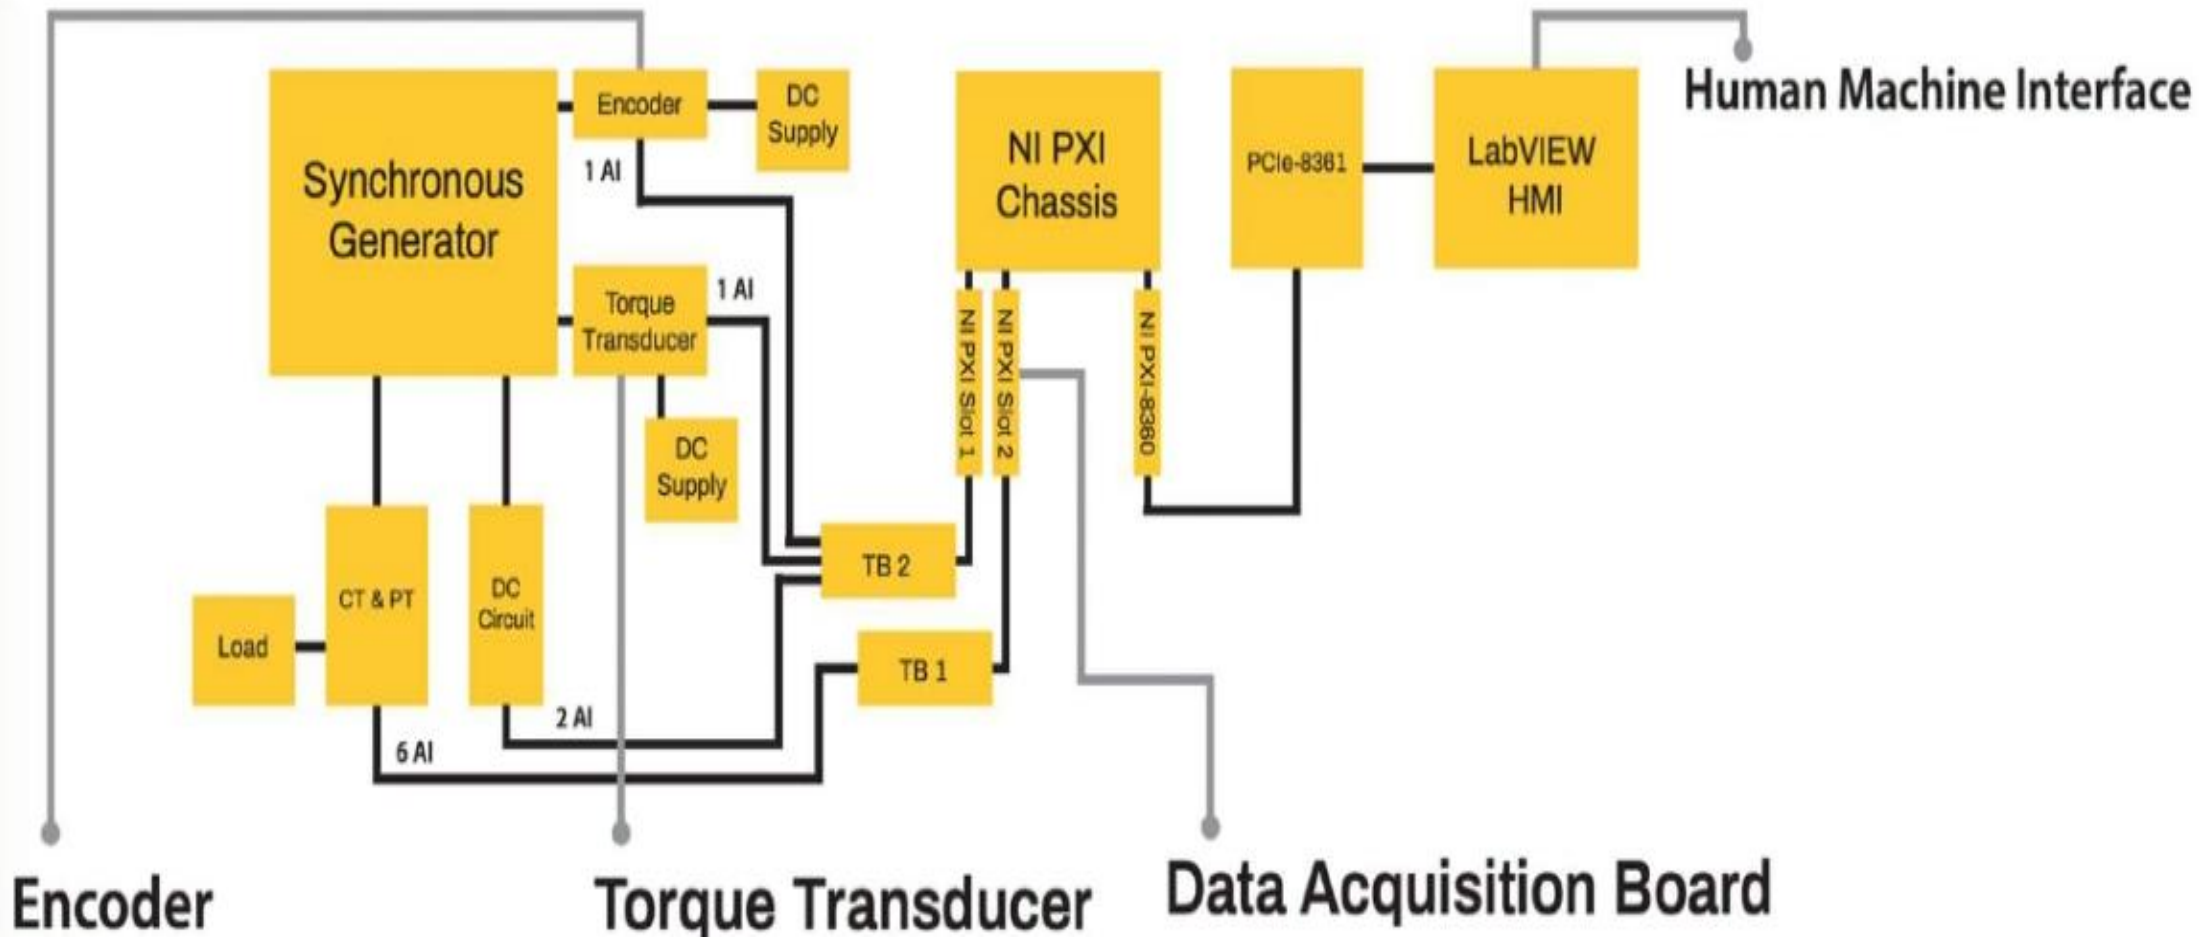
Human Machine Interface

Synchronous Generator

Encoder

DC Supply

1 AI

Torque Transducer

1 AI

DC Supply

NI PXI Chassis

NI PXI Slot 1

NI PXI Slot 2

NI PXI-8360

PCIe-8361

LabVIEW HMI

TB 2

TB 1

CT & PT

DC Circuit

Load

2 AI

6 AI

Encoder

Torque Transducer

Data Acquisition Board